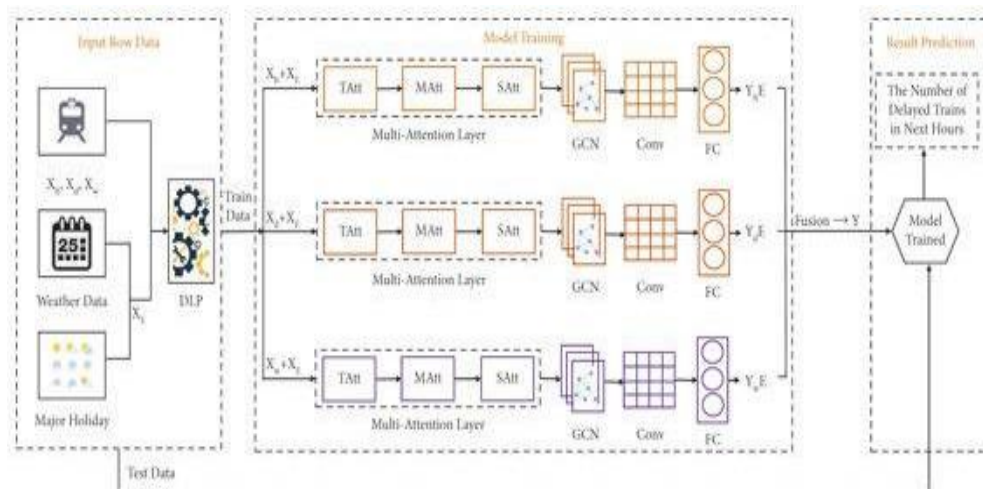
Input Row Data

$X_h, X_d, X_w$

25

Weather Data

$X_E$

Major Holiday

DLP

Train Data

Model Training

$X_h+X_E$

TAtt

MAtt

SAtt

Multi-Attention Layer

GCN

Conv

FC

$Y_hE$

$X_d+X_E$

TAtt

MAtt

SAtt

Multi-Attention Layer

GCN

Conv

FC

$Y_dE$

$X_w+X_E$

TAtt

MAtt

SAtt

Multi-Attention Layer

GCN

Conv

FC

$Y_wE$

Fusion → Y

Result Prediction

The Number of Delayed Trains in Next Hours

Model Trained

Test Data